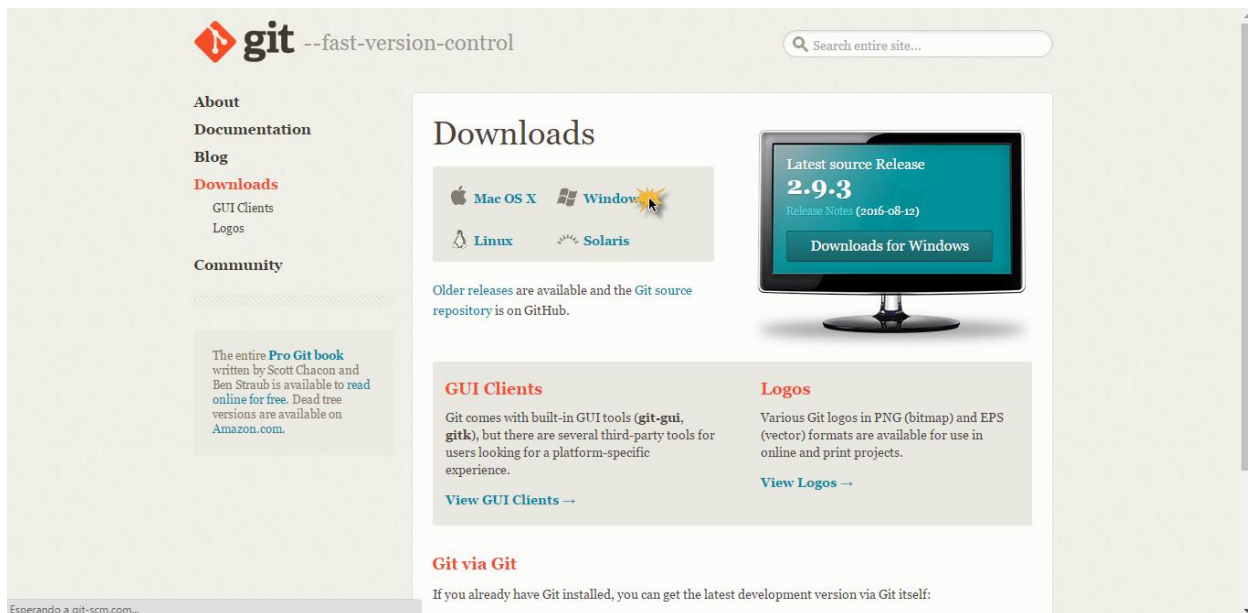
git --fast-version-control

Search entire site...

About
Documentation
Blog
Downloads
GUI Clients
Logos
Community

The entire Pro Git book written by Scott Chacon and Ben Straub is available to read online for free. Dead tree versions are available on Amazon.com.

Downloads

Mac OS X
Windows
Linux
Solaris

Latest source Release
2.9.3
Release Notes (2016-08-12)
Downloads for Windows

Older releases are available and the Git source repository is on GitHub.

GUI Clients

Git comes with built-in GUI tools (git-gui, gitk), but there are several third-party tools for users looking for a platform-specific experience.

View GUI Clients →

Logos

Various Git logos in PNG (bitmap) and EPS (vector) formats are available for use in online and print projects.

View Logos →

Git via Git

If you already have Git installed, you can get the latest development version via Git itself:

Esperando a git-scm.com...